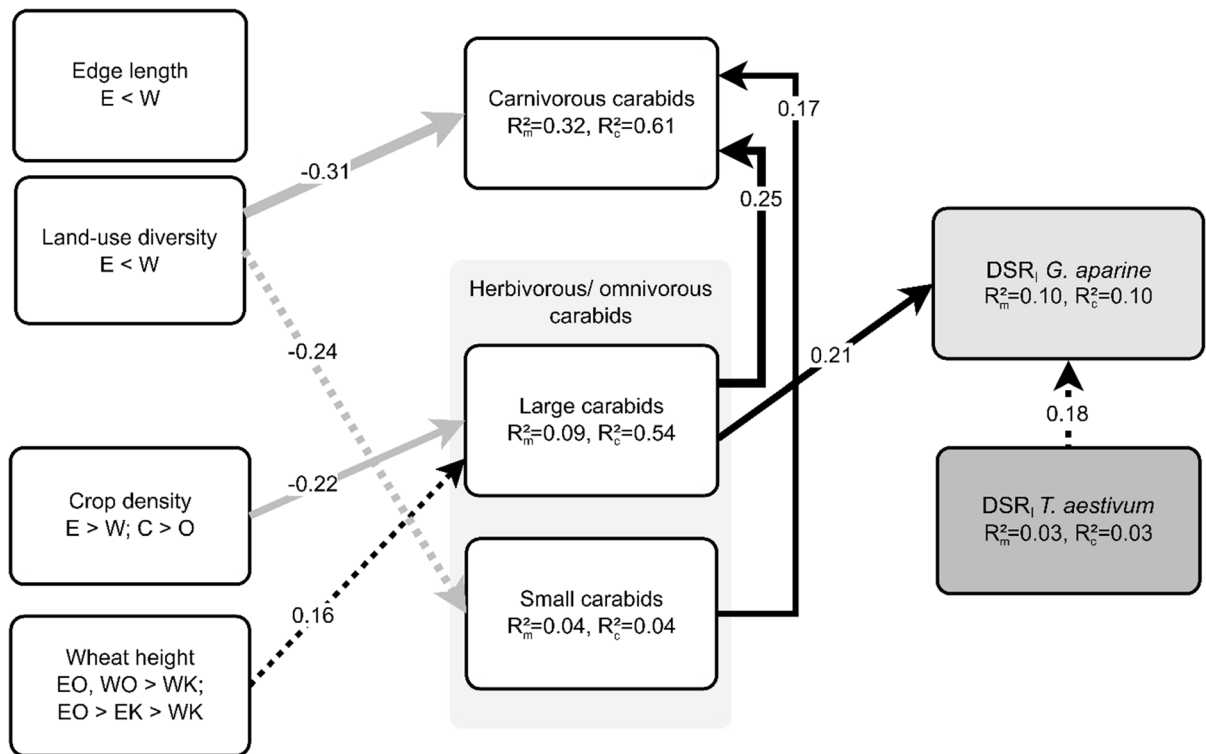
Edge length
E < W

Land-use diversity
E < W

Crop density
E > W; C > O

Wheat height
EO, WO > WK;
EO > EK > WK

-0.31

-0.24

-0.22

0.16

Carnivorous carabids
$R^2_m$=0.32, $R^2_c$=0.61

Herbivorous/ omnivorous carabids

Large carabids
$R^2_m$=0.09, $R^2_c$=0.54

Small carabids
$R^2_m$=0.04, $R^2_c$=0.04

0.17

0.25

0.21

DSR$_I$ *G. aparine*
$R^2_m$=0.10, $R^2_c$=0.10

0.18

DSR$_I$ *T. aestivum*
$R^2_m$=0.03, $R^2_c$=0.03